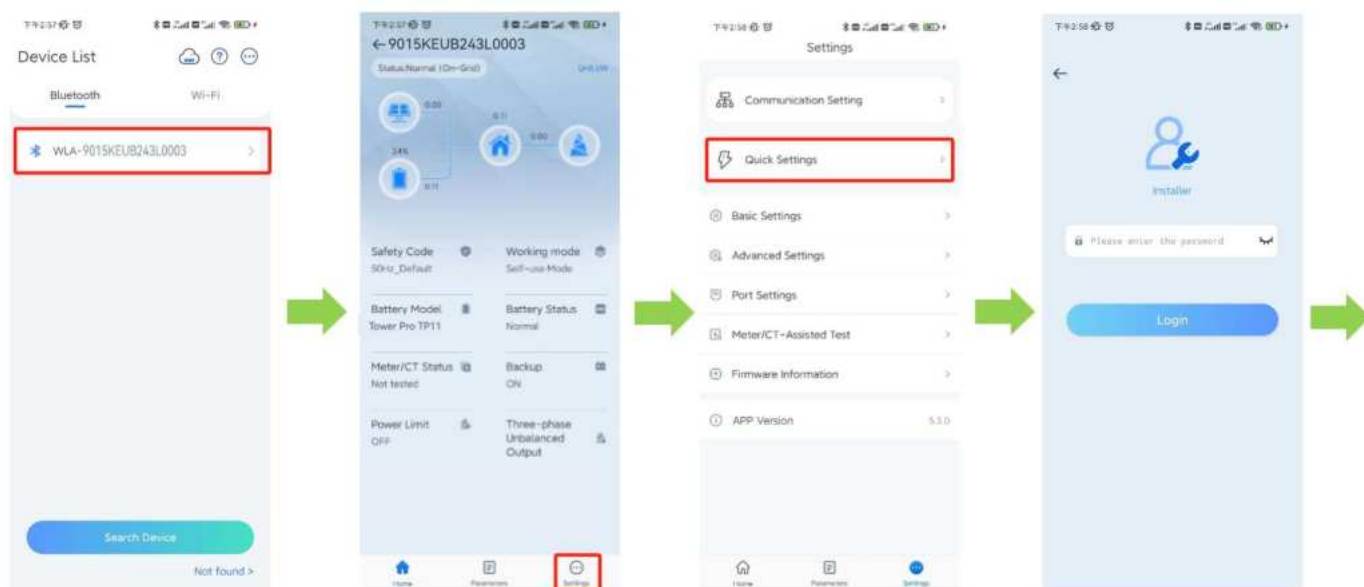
下午2:57

Device List

Bluetooth

Wi-Fi

WLA-9015KEUB243L0003

Search Device

Not found >

下午2:57

← 9015KEUB243L0003

Status:Normal (On-Grid)

Unit:kW

0.00

0.11

34%

0.00

0.11

Safety Code

50Hz_Default

Working mode

Self-use Mode

Battery Model

Tower Pro TP11

Battery Status

Normal

Meter/CT Status

Not tested

Backup

ON

Power Limit

OFF

Three-phase Unbalanced Output

Home

Parameters

Settings

下午2:58

Settings

Communication Setting

Quick Settings

Basic Settings

Advanced Settings

Port Settings

Meter/CT-Assisted Test

Firmware Information

APP Version

5.3.0

Home

Parameters

Settings

下午2:58

←

Installer

Please enter the password

Login